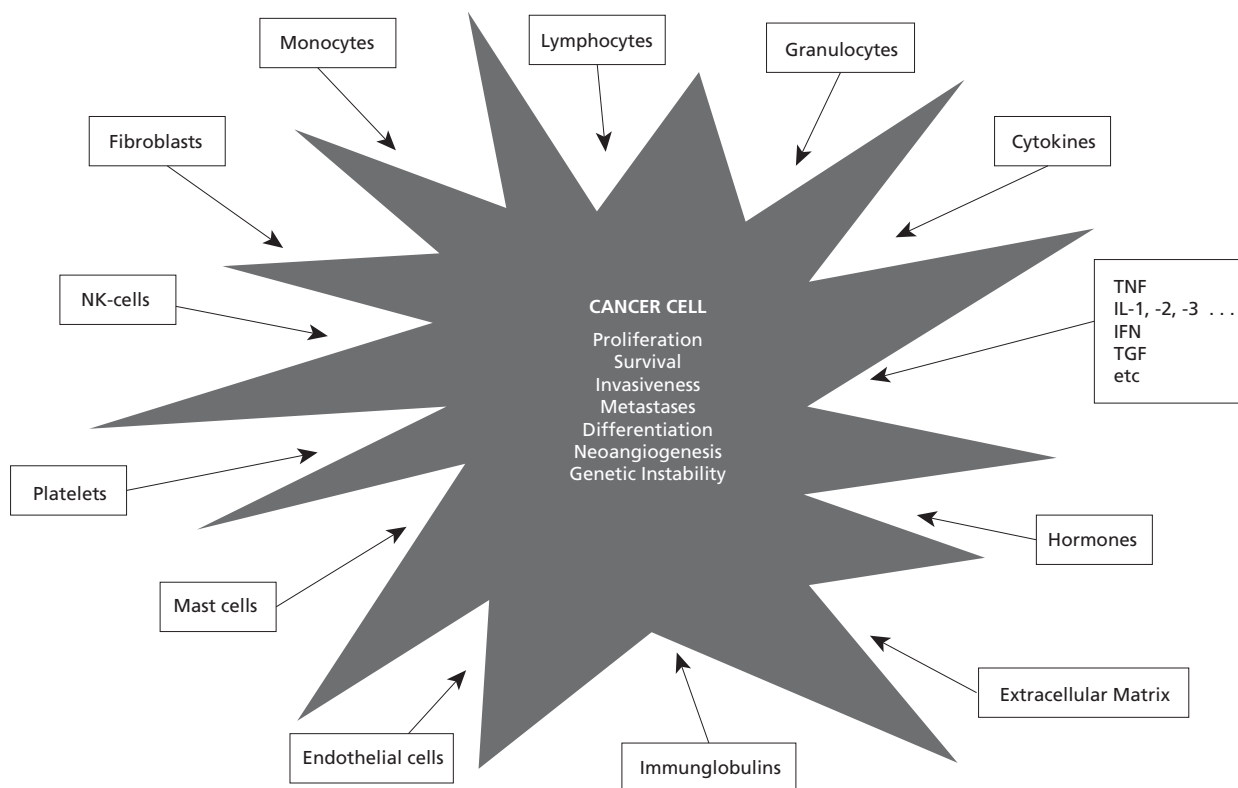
Monocytes

Lymphocytes

Granulocytes

Fibroblasts

Cytokines

NK-cells

CANCER CELL
Proliferation
Survival
Invasiveness
Metastases
Differentiation
Neoangiogenesis
Genetic Instability

TNF
IL-1, -2, -3 . . .
IFN
TGF
etc

Platelets

Hormones

Mast cells

Extracellular Matrix

Endothelial cells

Immunglobulins